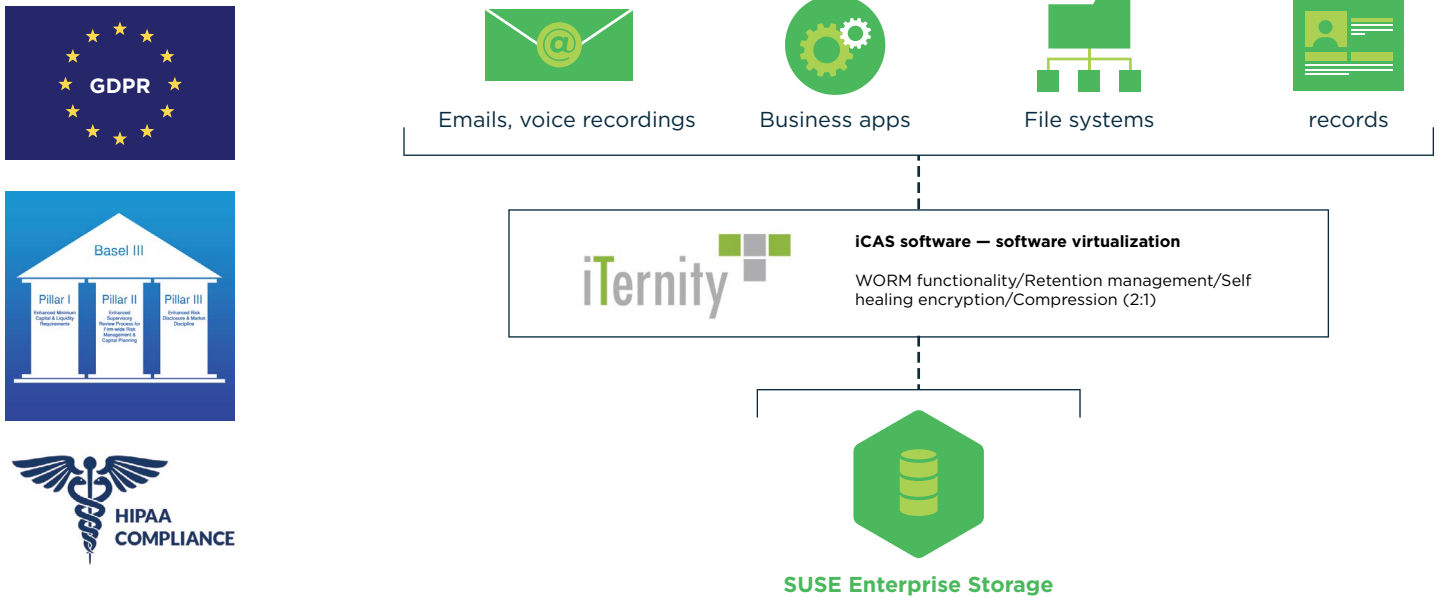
GDPR

Basel III

Pillar I
Enhanced Minimum Capital & Liquidity Requirements

Pillar II
Enhanced Supervisory Review Process for Firm-wide Risk Management & Capital Planning

Pillar III
Enhanced Risk Disclosure & Market Discipline

HIPAA COMPLIANCE

Emails, voice recordings

Business apps

File systems

records

iTernity

iCAS software — software virtualization

WORM functionality/Retention management/Self healing encryption/Compression (2:1)

SUSE Enterprise Storage